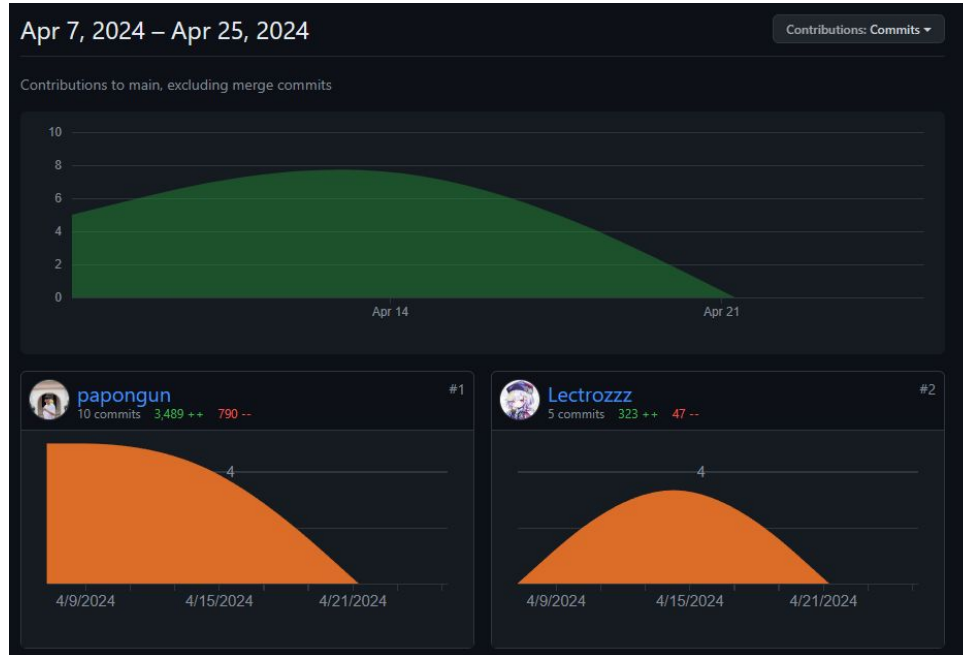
Apr 7, 2024 – Apr 25, 2024

Contributions: Commits

Contributions to main, excluding merge commits

10
8
6
4
2
0

Apr 14
Apr 21

papongun
10 commits 3,489 ++ 790 --
#1

4

4/9/2024
4/15/2024
4/21/2024

Lectrozzz
5 commits 323 ++ 47 --
#2

4

4/9/2024
4/15/2024
4/21/2024